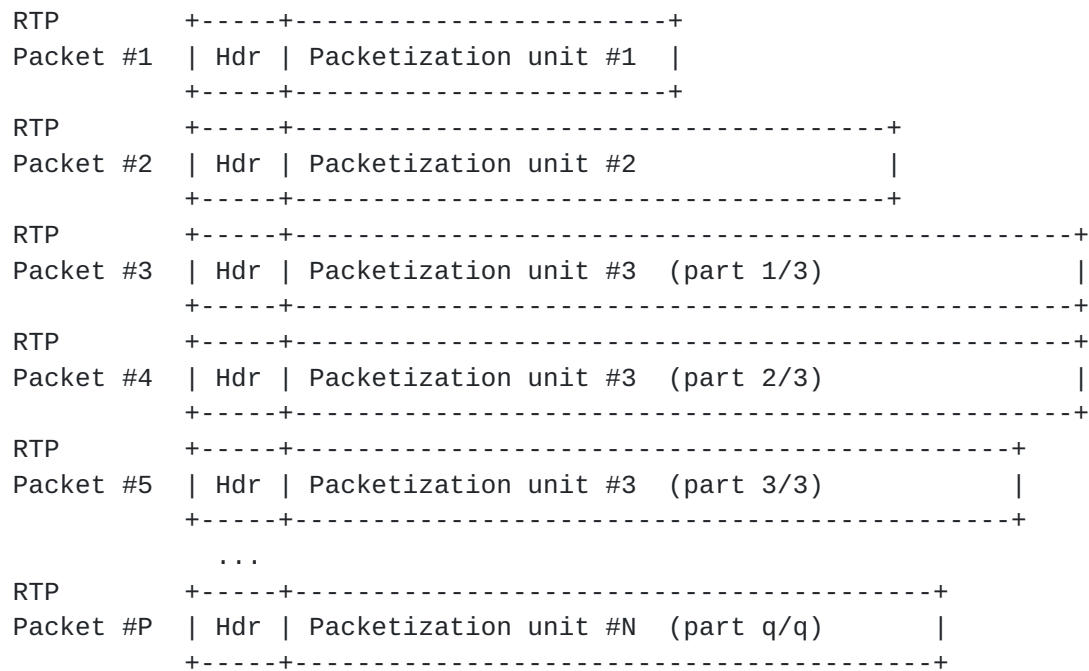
RTP +-----+------------------------+
Packet #1 | Hdr | Packetization unit #1 |
+-----+------------------------+
RTP +-----+------------------------------------+
Packet #2 | Hdr | Packetization unit #2 |
+-----+------------------------------------+
RTP +-----+-------------------------------------------+
Packet #3 | Hdr | Packetization unit #3 (part 1/3) |
+-----+-------------------------------------------+
RTP +-----+-------------------------------------------+
Packet #4 | Hdr | Packetization unit #3 (part 2/3) |
+-----+-------------------------------------------+
RTP +-----+---------------------------------------+
Packet #5 | Hdr | Packetization unit #3 (part 3/3) |
+-----+---------------------------------------+
...
RTP +-----+-----------------------------------+
Packet #P | Hdr | Packetization unit #N (part q/q) |
+-----+-----------------------------------+